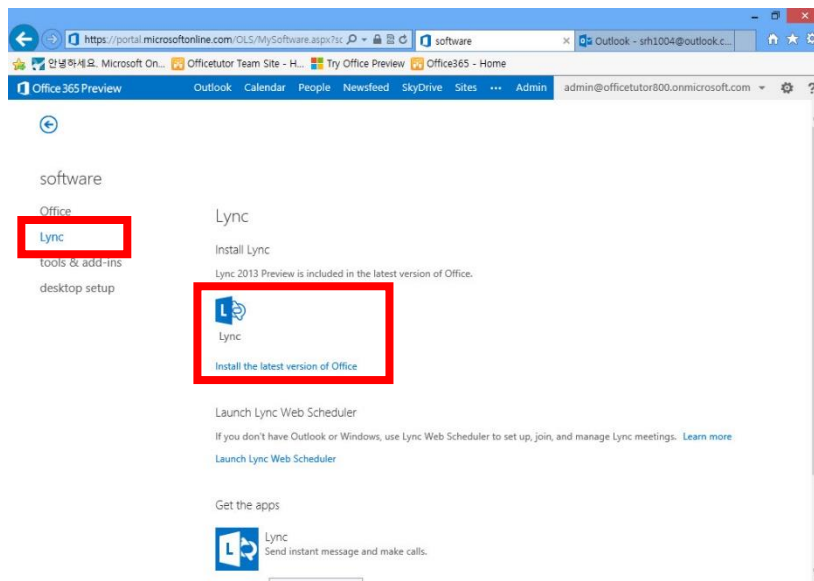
https://portal.microsoftonline.com/OLS/MySoftware.aspx?sc
software
Outlook - srh1004@outlook.c...
안녕하세요. Microsoft On... Officetutor Team Site - H... Try Office Preview Office365 - Home

Office 365 Preview
Outlook Calendar People Newsfeed SkyDrive Sites ··· Admin admin@officetutor800.onmicrosoft.com

software

Office
Lync
tools & add-ins
desktop setup

Lync

Install Lync

Lync 2013 Preview is included in the latest version of Office.

Lync

Install the latest version of Office

Launch Lync Web Scheduler

If you don't have Outlook or Windows, use Lync Web Scheduler to set up, join, and manage Lync meetings. Learn more

Launch Lync Web Scheduler

Get the apps

Lync
Send instant message and make calls.